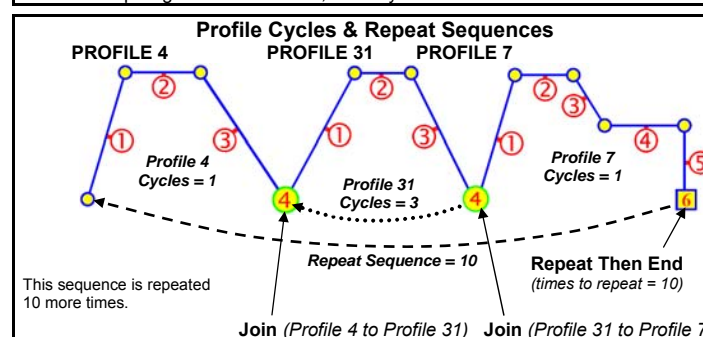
Profile Cycles & Repeat Sequences

PROFILE 4

PROFILE 31

PROFILE 7

②

①

③

Profile 4 Cycles = 1

④

②

①

③

Profile 31 Cycles = 3

④

②

③

①

④

⑤

Profile 7 Cycles = 1

6

Repeat Sequence = 10

This sequence is repeated 10 more times.

Repeat Then End (times to repeat = 10)

Join (Profile 4 to Profile 31)

Join (Profile 31 to Profile 7